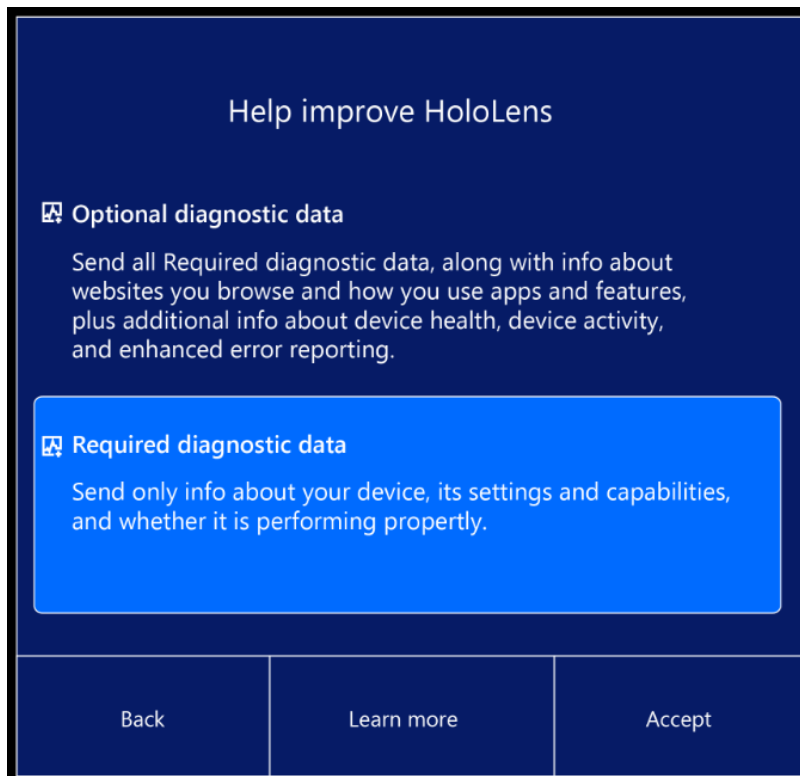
Help improve HoloLens

Optional diagnostic data

Send all Required diagnostic data, along with info about websites you browse and how you use apps and features, plus additional info about device health, device activity, and enhanced error reporting.

Required diagnostic data

Send only info about your device, its settings and capabilities, and whether it is performing propertly.

Back

Learn more

Accept